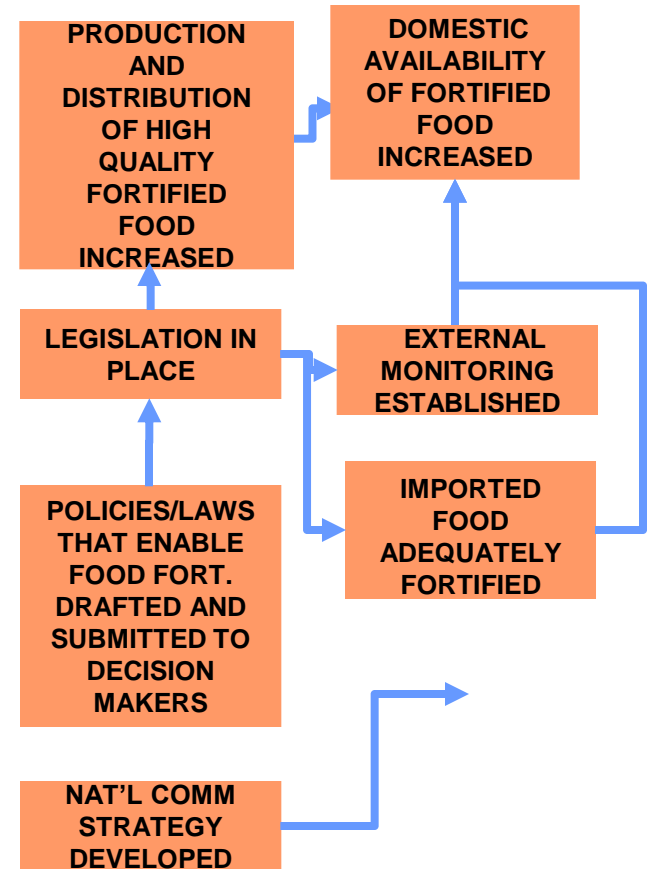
PRODUCTION AND DISTRIBUTION OF HIGH QUALITY FORTIFIED FOOD INCREASED

DOMESTIC AVAILABILITY OF FORTIFIED FOOD INCREASED

LEGISLATION IN PLACE

EXTERNAL MONITORING ESTABLISHED

IMPORTED FOOD ADEQUATELY FORTIFIED

POLICIES/LAWS THAT ENABLE FOOD FORT. DRAFTED AND SUBMITTED TO DECISION MAKERS

NAT'L COMM STRATEGY DEVELOPED